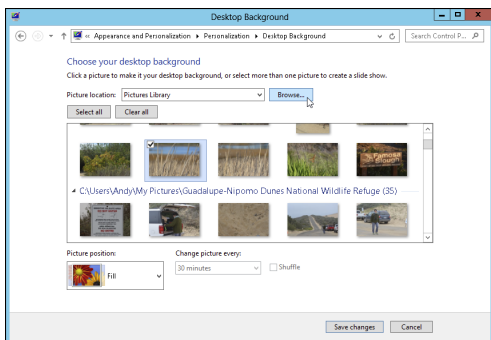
Desktop Background

« Appearance and Personalization ▸ Personalization ▸ Desktop Background

Search Control P...

Choose your desktop background

Click a picture to make it your desktop background, or select more than one picture to create a slide show.

Picture location: Pictures Library

Browse...

Select all

Clear all

C:\Users\Andy\My Pictures\Guadalupe-Nipomo Dunes National Wildlife Refuge (35)

Picture position:

Fill

Change picture every:

30 minutes

Shuffle

Save changes

Cancel